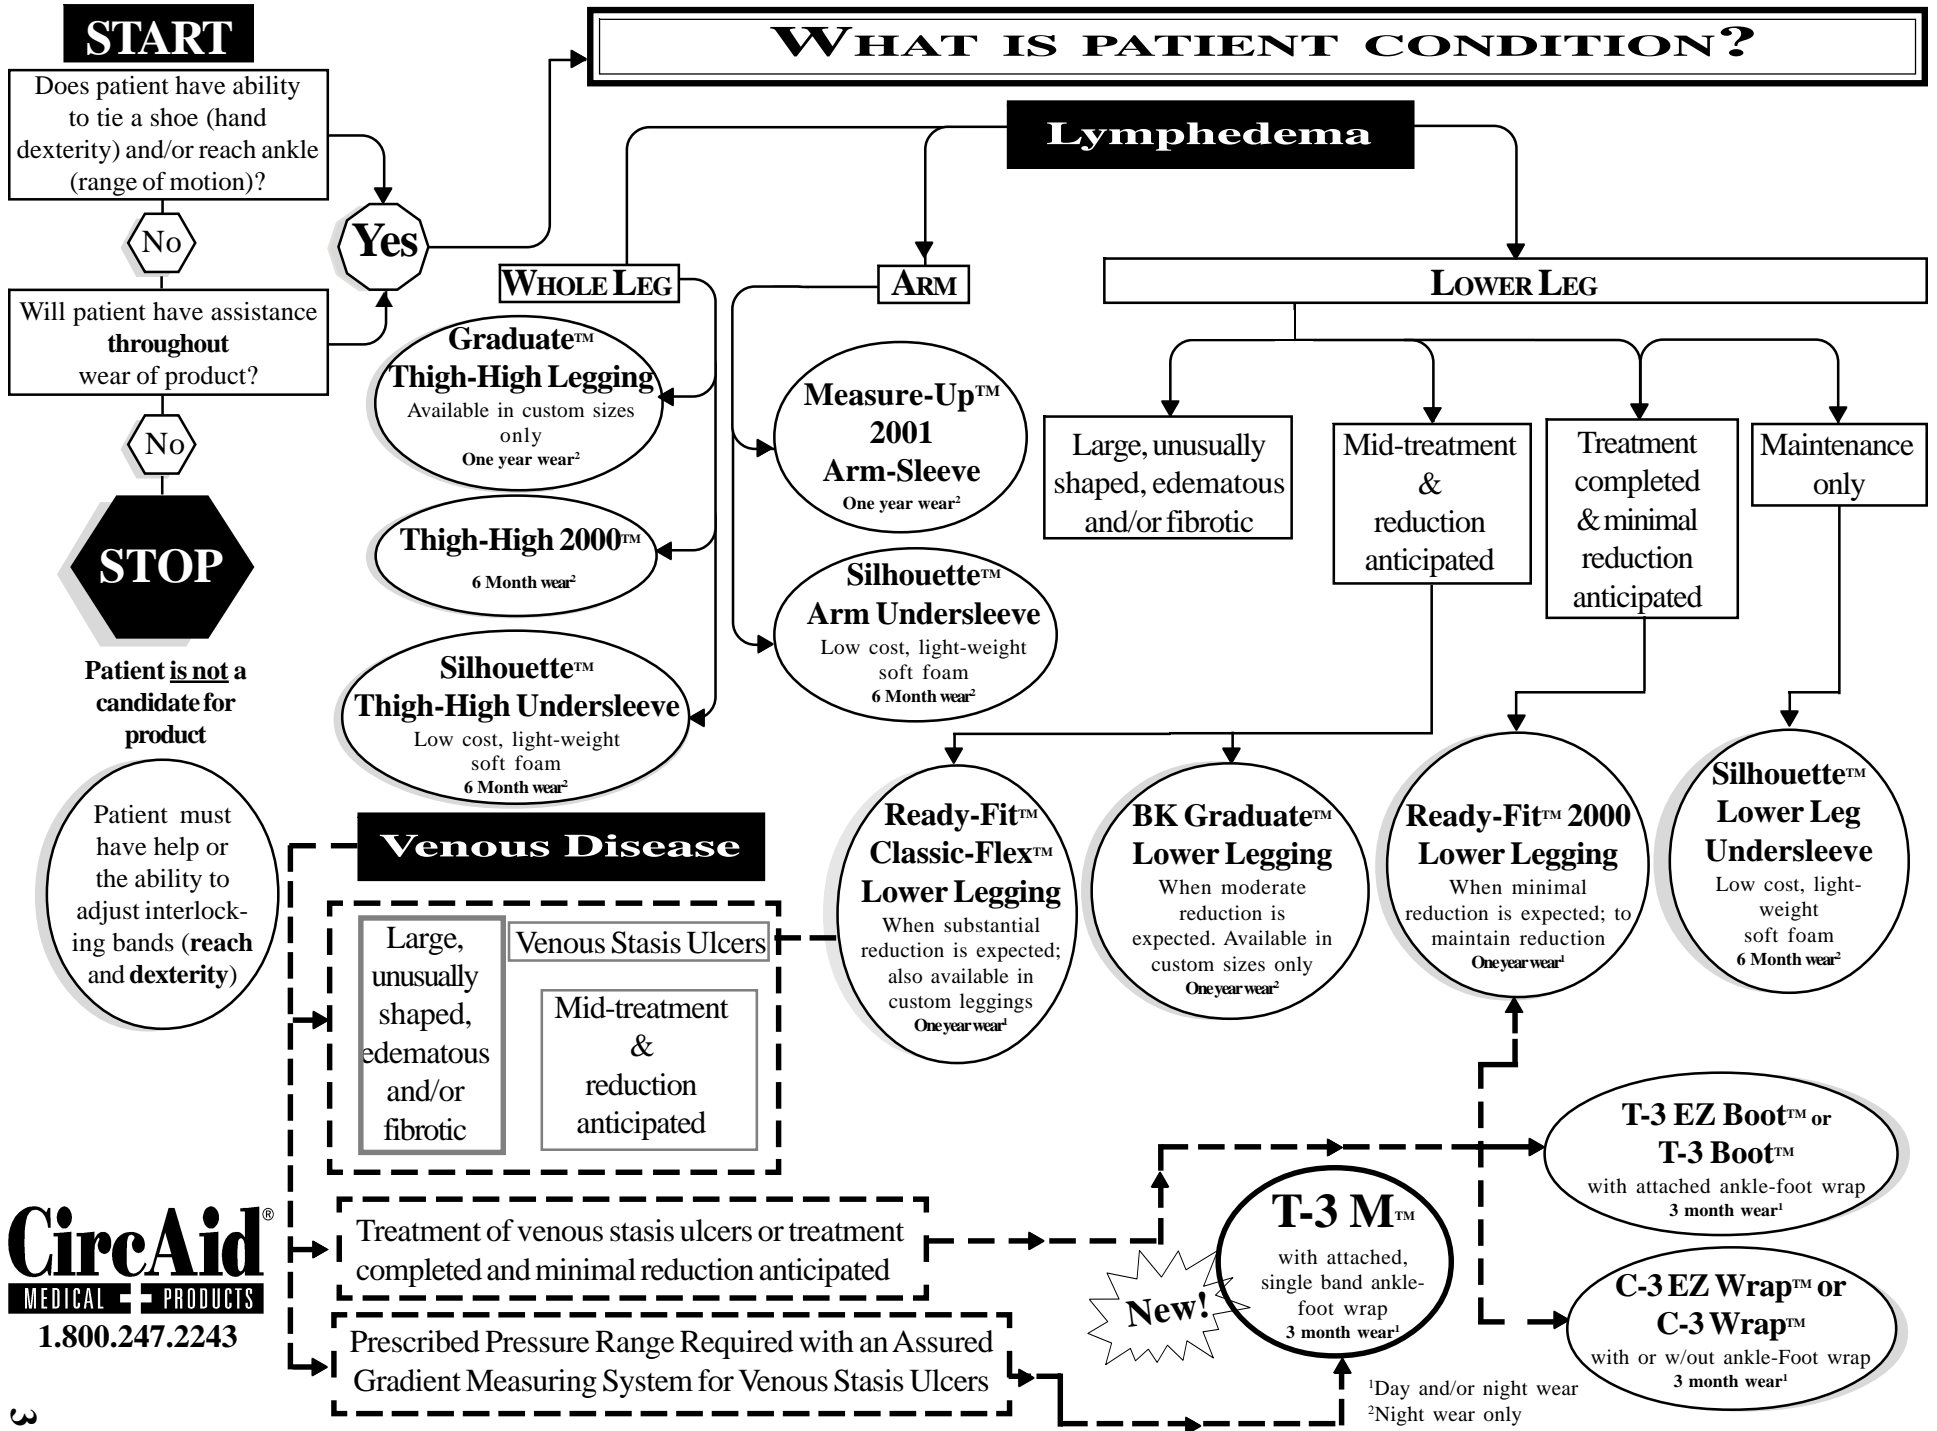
START

Does patient have ability to tie a shoe (hand dexterity) and/or reach ankle (range of motion)?

No

Yes

Will patient have assistance **throughout** wear of product?

No

STOP

**Patient is not a candidate for product**

Patient must have help or the ability to adjust interlocking bands (**reach** and **dexterity**)

WHAT IS PATIENT CONDITION?

Lymphedema

WHOLE LEG

ARM

LOWER LEG

**Graduate™ Thigh-High Legging**
Available in custom sizes only
One year wear²

**Thigh-High 2000™**
6 Month wear²

**Silhouette™ Thigh-High Undersleeve**
Low cost, light-weight soft foam
6 Month wear²

**Measure-Up™ 2001 Arm-Sleeve**
One year wear²

**Silhouette™ Arm Undersleeve**
Low cost, light-weight soft foam
6 Month wear²

Large, unusually shaped, edematous and/or fibrotic

Mid-treatment & reduction anticipated

Treatment completed & minimal reduction anticipated

Maintenance only

**Ready-Fit™ Classic-Flex™ Lower Legging**
When substantial reduction is expected; also available in custom leggings
One year wear¹

**BK Graduate™ Lower Legging**
When moderate reduction is expected. Available in custom sizes only
One year wear²

**Ready-Fit™ 2000 Lower Legging**
When minimal reduction is expected; to maintain reduction
One year wear¹

**Silhouette™ Lower Leg Undersleeve**
Low cost, light-weight soft foam
6 Month wear²

Venous Disease

Large, unusually shaped, edematous and/or fibrotic

Venous Stasis Ulcers

Mid-treatment & reduction anticipated

Treatment of venous stasis ulcers or treatment completed and minimal reduction anticipated

Prescribed Pressure Range Required with an Assured Gradient Measuring System for Venous Stasis Ulcers

New!

**T-3 M™**
with attached, single band ankle-foot wrap
3 month wear¹

**T-3 EZ Boot™ or T-3 Boot™**
with attached ankle-foot wrap
3 month wear¹

**C-3 EZ Wrap™ or C-3 Wrap™**
with or w/out ankle-Foot wrap
3 month wear¹

¹Day and/or night wear
²Night wear only

CircAid®
MEDICAL PRODUCTS
1.800.247.2243

3